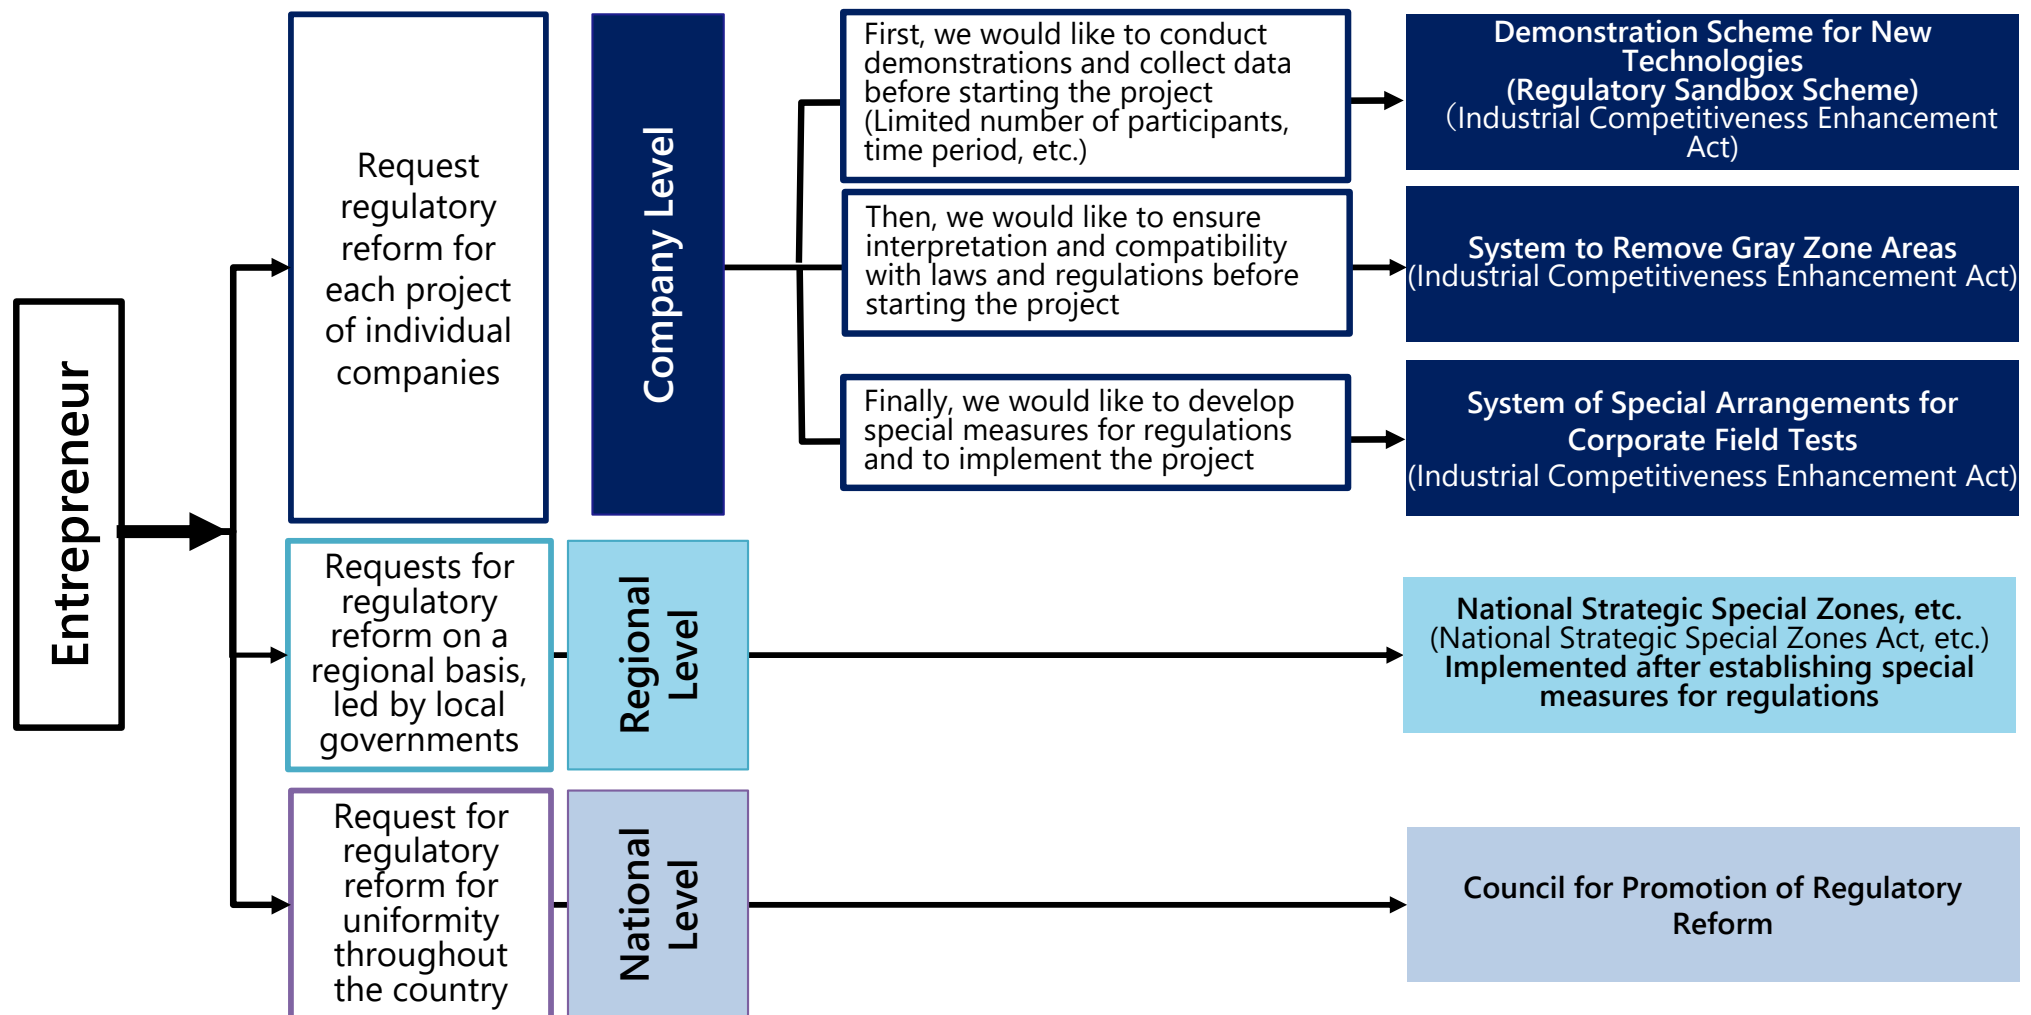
Entrepreneur

Request regulatory reform for each project of individual companies

Company Level

First, we would like to conduct demonstrations and collect data before starting the project (Limited number of participants, time period, etc.)

Demonstration Scheme for New Technologies (Regulatory Sandbox Scheme) (Industrial Competitiveness Enhancement Act)

Then, we would like to ensure interpretation and compatibility with laws and regulations before starting the project

System to Remove Gray Zone Areas (Industrial Competitiveness Enhancement Act)

Finally, we would like to develop special measures for regulations and to implement the project

System of Special Arrangements for Corporate Field Tests (Industrial Competitiveness Enhancement Act)

Requests for regulatory reform on a regional basis, led by local governments

Regional Level

National Strategic Special Zones, etc. (National Strategic Special Zones Act, etc.) Implemented after establishing special measures for regulations

Request for regulatory reform for uniformity throughout the country

National Level

Council for Promotion of Regulatory Reform